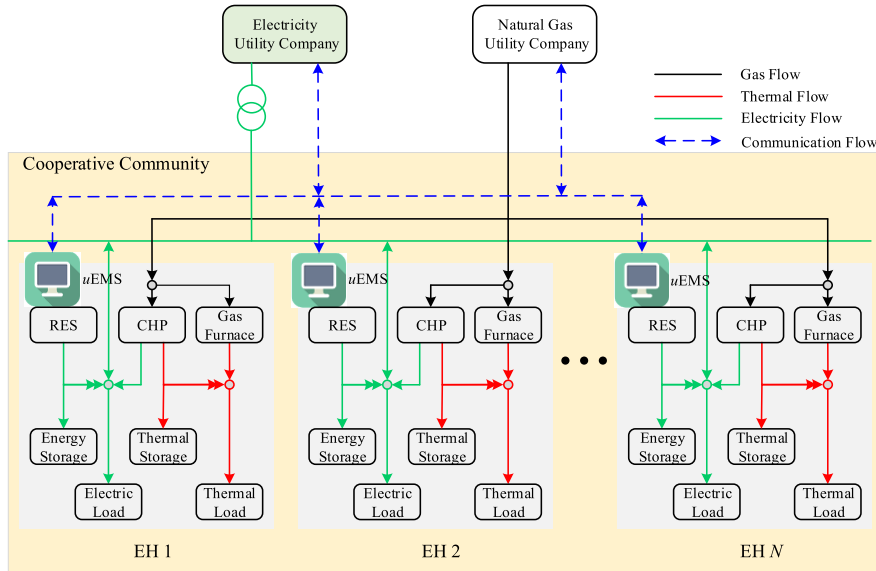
Electricity Utility Company

Natural Gas Utility Company

Gas Flow
Thermal Flow
Electricity Flow
Communication Flow

Cooperative Community

$u$EMS
RES
CHP
Gas Furnace
Energy Storage
Thermal Storage
Electric Load
Thermal Load
EH 1

$u$EMS
RES
CHP
Gas Furnace
Energy Storage
Thermal Storage
Electric Load
Thermal Load
EH 2

$u$EMS
RES
CHP
Gas Furnace
Energy Storage
Thermal Storage
Electric Load
Thermal Load
EH $N$